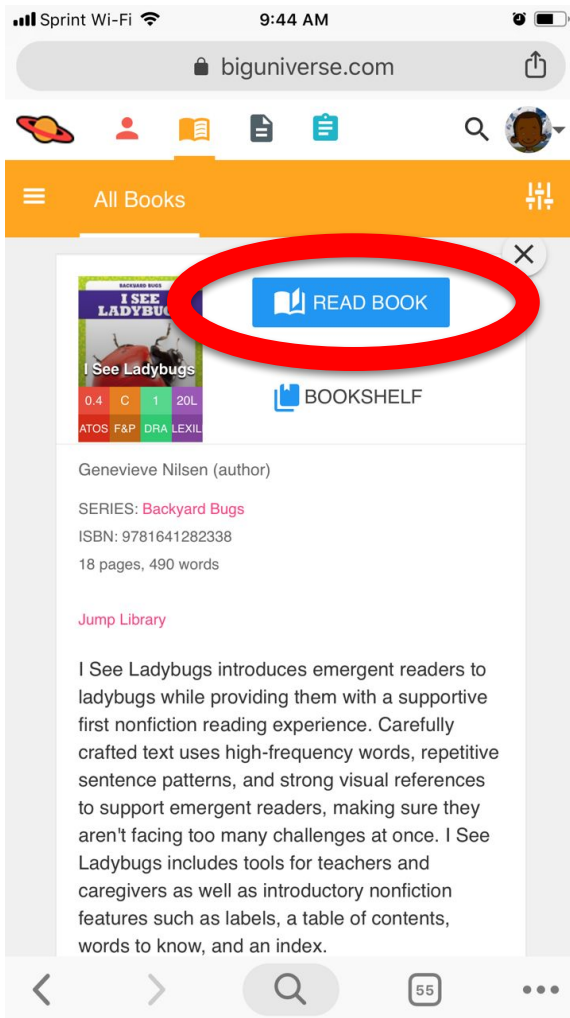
Sprint Wi-Fi 9:44 AM

biguniverse.com

All Books

BACKYARD BUGS
I SEE LADYBUGS
I See Ladybugs

| 0.4 | C | 1 | 20L |
|---|---|---|---|
| ATOS | F&P | DRA | LEXIL |

READ BOOK

BOOKSHELF

Genevieve Nilsen (author)

SERIES: Backyard Bugs
ISBN: 9781641282338
18 pages, 490 words

Jump Library

I See Ladybugs introduces emergent readers to ladybugs while providing them with a supportive first nonfiction reading experience. Carefully crafted text uses high-frequency words, repetitive sentence patterns, and strong visual references to support emergent readers, making sure they aren't facing too many challenges at once. I See Ladybugs includes tools for teachers and caregivers as well as introductory nonfiction features such as labels, a table of contents, words to know, and an index.

55